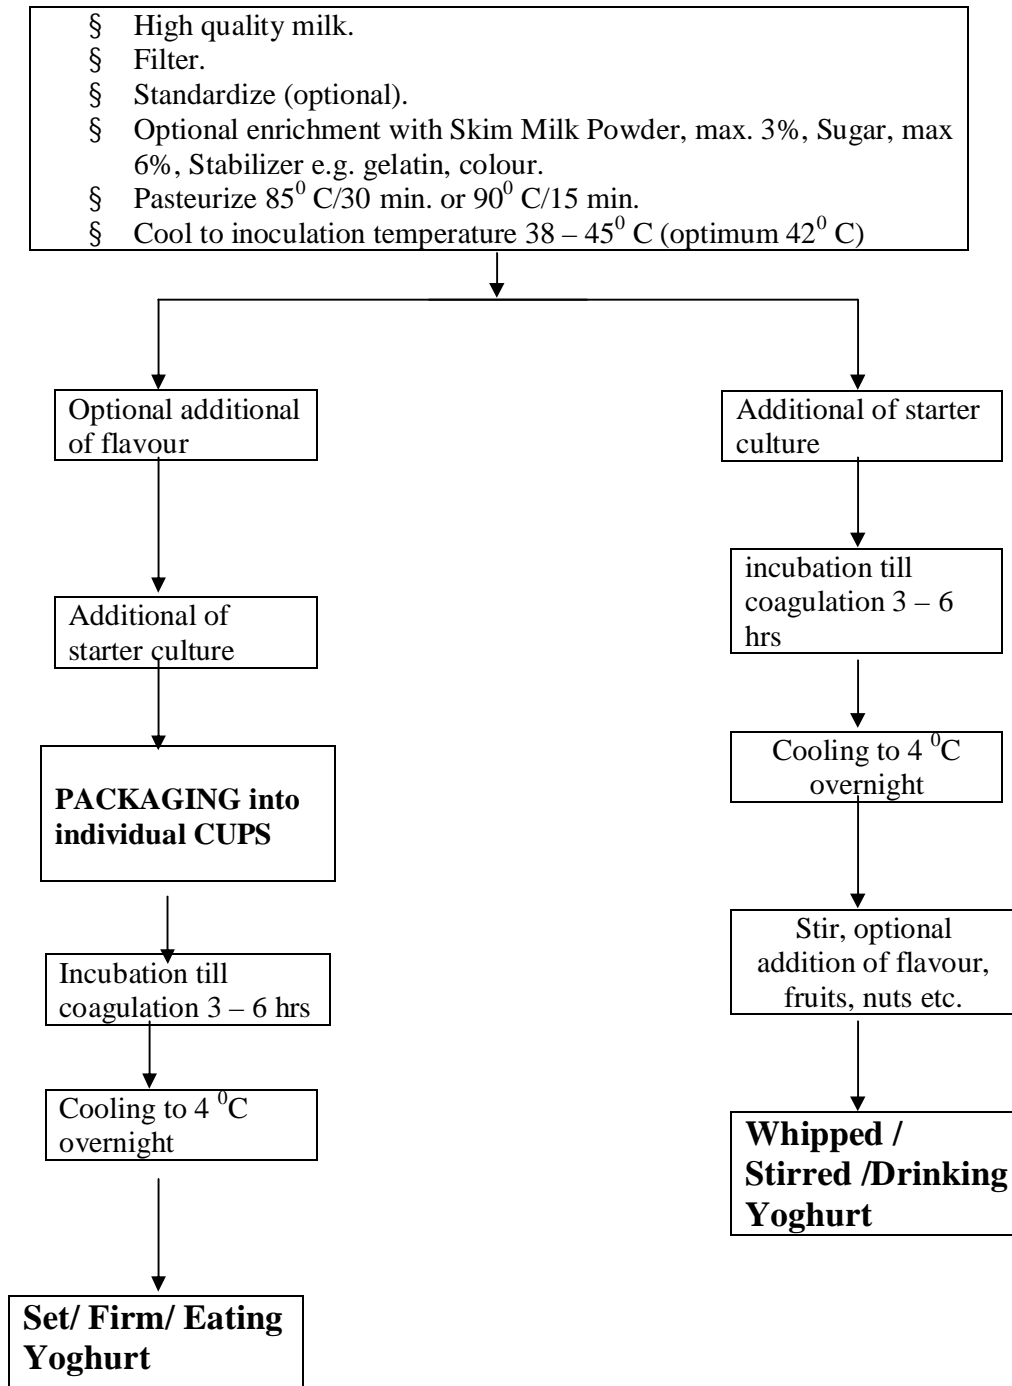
§ High quality milk.
§ Filter.
§ Standardize (optional).
§ Optional enrichment with Skim Milk Powder, max. 3%, Sugar, max 6%, Stabilizer e.g. gelatin, colour.
§ Pasteurize $85^0$ C/30 min. or $90^0$ C/15 min.
§ Cool to inoculation temperature 38 – $45^0$ C (optimum $42^0$ C)

Optional additional of flavour

Additional of starter culture

PACKAGING into individual CUPS

Incubation till coagulation 3 – 6 hrs

Cooling to 4 $^0$C overnight

Set/ Firm/ Eating Yoghurt

Additional of starter culture

incubation till coagulation 3 – 6 hrs

Cooling to 4 $^0$C overnight

Stir, optional addition of flavour, fruits, nuts etc.

Whipped / Stirred /Drinking Yoghurt